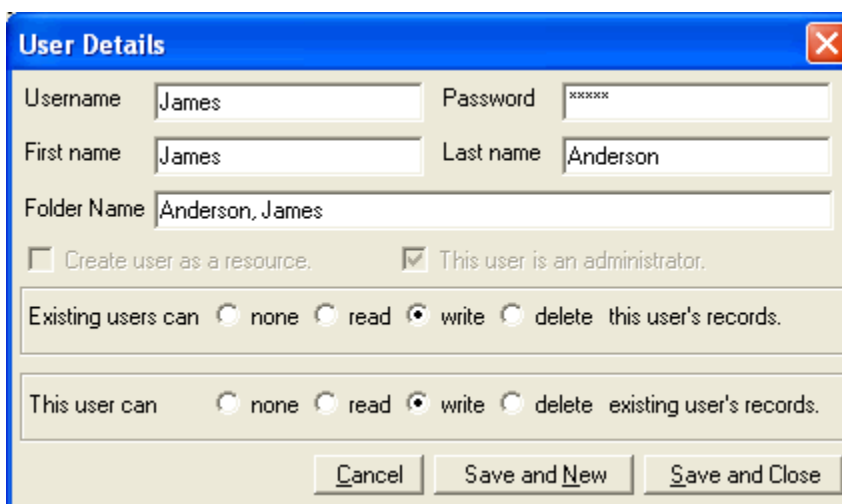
User Details

Username James

Password *****

First name James

Last name Anderson

Folder Name Anderson, James

Create user as a resource.

This user is an administrator.

Existing users can none read write delete this user's records.

This user can none read write delete existing user's records.

Cancel

Save and New

Save and Close